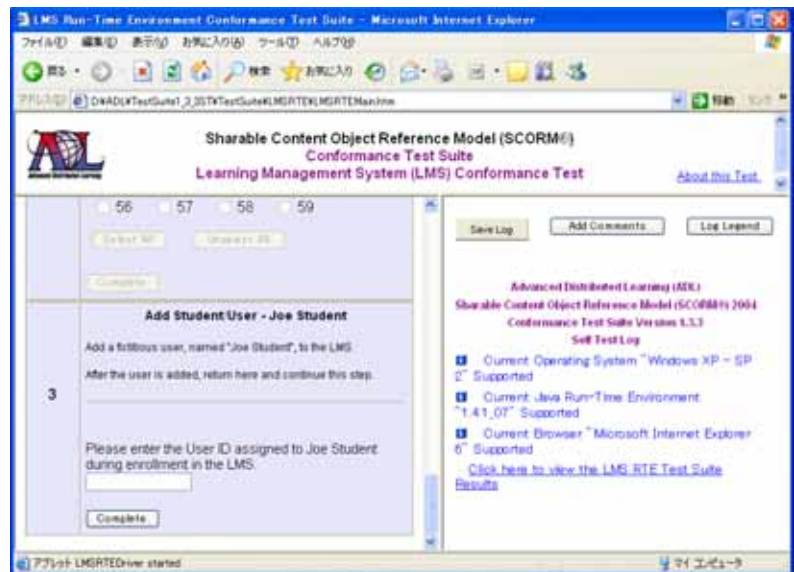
LMS Run-Time Environment Conformance Test Suite - Microsoft Internet Explorer

ファイル(F) 編集(E) 表示(V) お気に入り(A) ツール(T) ヘルプ(H)

戻る 検索 お気に入り

アドレス(D) D:¥ADL¥TestSuite1_3_3ST¥TestSuite¥LMSRTE¥LMSRTEMain.htm

移動 リンク

Sharable Content Object Reference Model (SCORM®)
Conformance Test Suite
Learning Management System (LMS) Conformance Test

About this Test

56 57 58 59

Select All Unselect All

Complete

Add Student/User - Joe Student

Add a fictitious user, named "Joe Student", to the LMS.

After the user is added, return here and continue this step.

3

Please enter the User ID assigned to Joe Student during enrollment in the LMS.

Complete

Save Log Add Comments Log Legend

Advanced Distributed Learning (ADL)
Sharable Content Object Reference Model (SCORM®) 2004
Conformance Test Suite Version 1.3.3
Self Test Log

Current Operating System "Windows XP - SP 2" Supported

Current Java Run-Time Environment "1.4.1_07" Supported

Current Browser "Microsoft Internet Explorer 6" Supported

Click here to view the LMS RTE Test Suite Results

アプレット LMSRTEDriver started

マイ コンピュータ